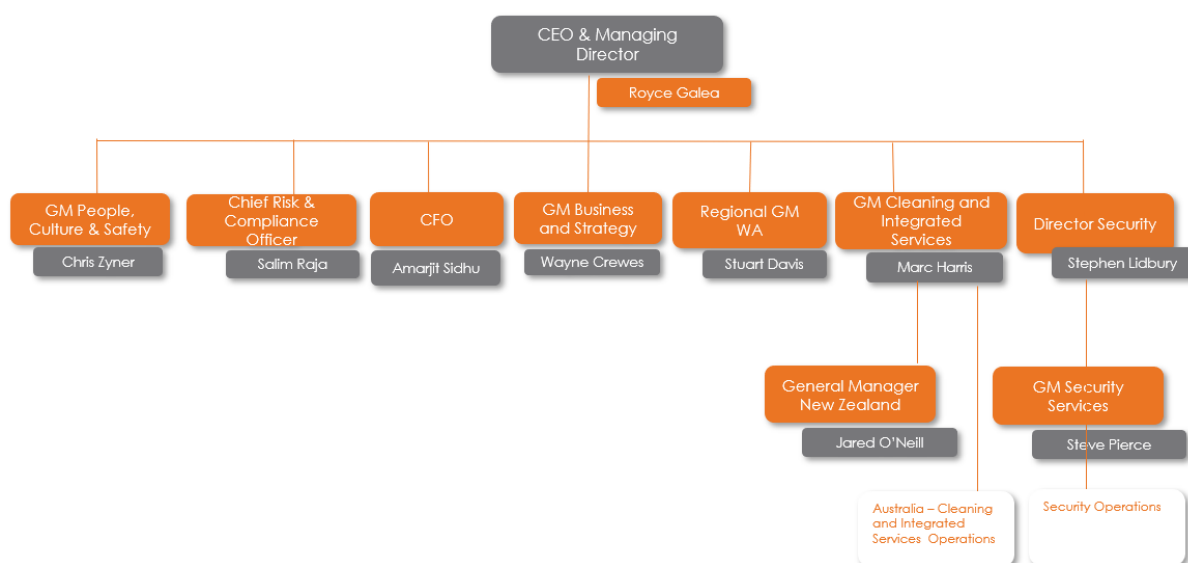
CEO & Managing Director

Royce Galea

GM People, Culture & Safety

Chris Zyner

Chief Risk & Compliance Officer

Salim Raja

CFO

Amarjit Sidhu

GM Business and Strategy

Wayne Crewes

Regional GM WA

Stuart Davis

GM Cleaning and Integrated Services

Marc Harris

Director Security

Stephen Lidbury

General Manager New Zealand

Jared O'Neill

GM Security Services

Steve Pierce

Australia – Cleaning and Integrated Services Operations

Security Operations